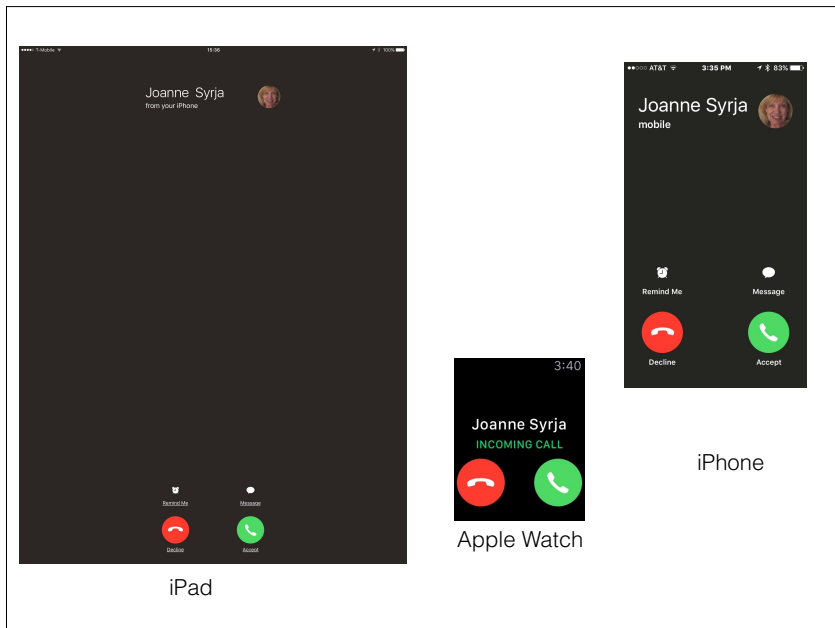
●●●●● T-Mobile 15:36 100%

Joanne Syrja
from your iPhone

Remind Me Message

Decline Accept

iPad

3:40

Joanne Syrja
INCOMING CALL

Apple Watch

●●○○○ AT&T 3:35 PM 83%

Joanne Syrja
mobile

Remind Me Message

Decline Accept

iPhone